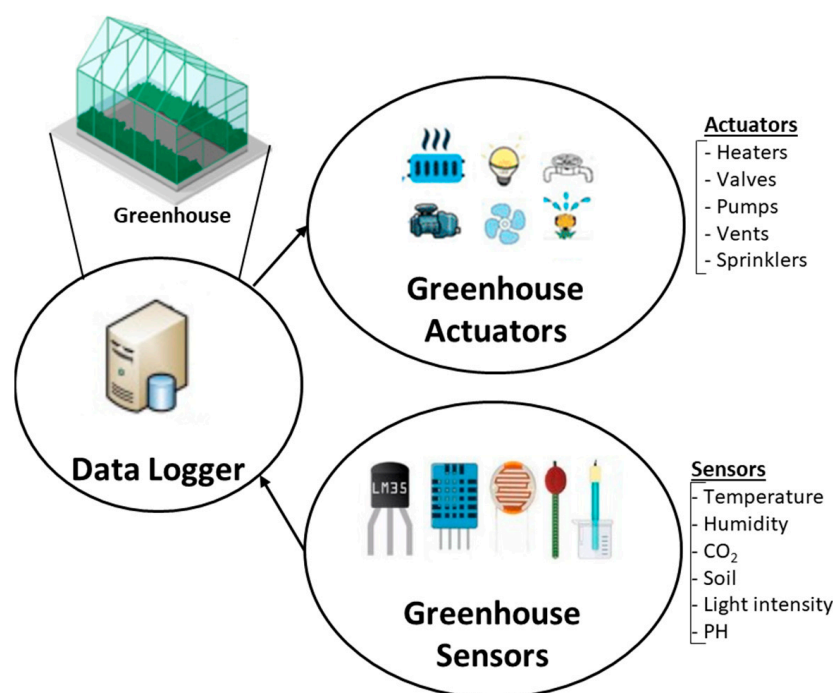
Greenhouse

Greenhouse Actuators

Actuators
- Heaters
- Valves
- Pumps
- Vents
- Sprinklers

Data Logger

LM35

Greenhouse Sensors

Sensors
- Temperature
- Humidity
- $CO_2$
- Soil
- Light intensity
- PH